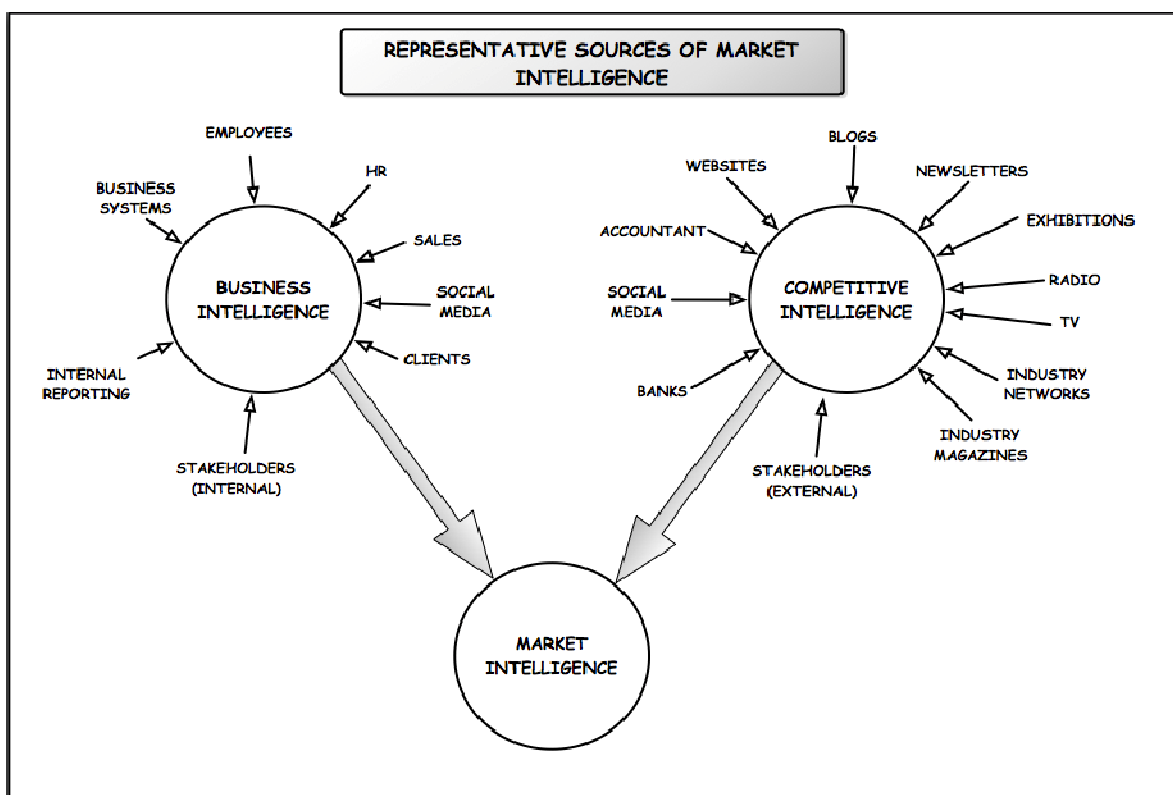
REPRESENTATIVE SOURCES OF MARKET INTELLIGENCE

EMPLOYEES

BUSINESS SYSTEMS

HR

SALES

BUSINESS INTELLIGENCE

SOCIAL MEDIA

CLIENTS

INTERNAL REPORTING

STAKEHOLDERS (INTERNAL)

BLOGS

WEBSITES

NEWSLETTERS

EXHIBITIONS

ACCOUNTANT

RADIO

SOCIAL MEDIA

COMPETITIVE INTELLIGENCE

TV

BANKS

INDUSTRY NETWORKS

INDUSTRY MAGAZINES

STAKEHOLDERS (EXTERNAL)

MARKET INTELLIGENCE